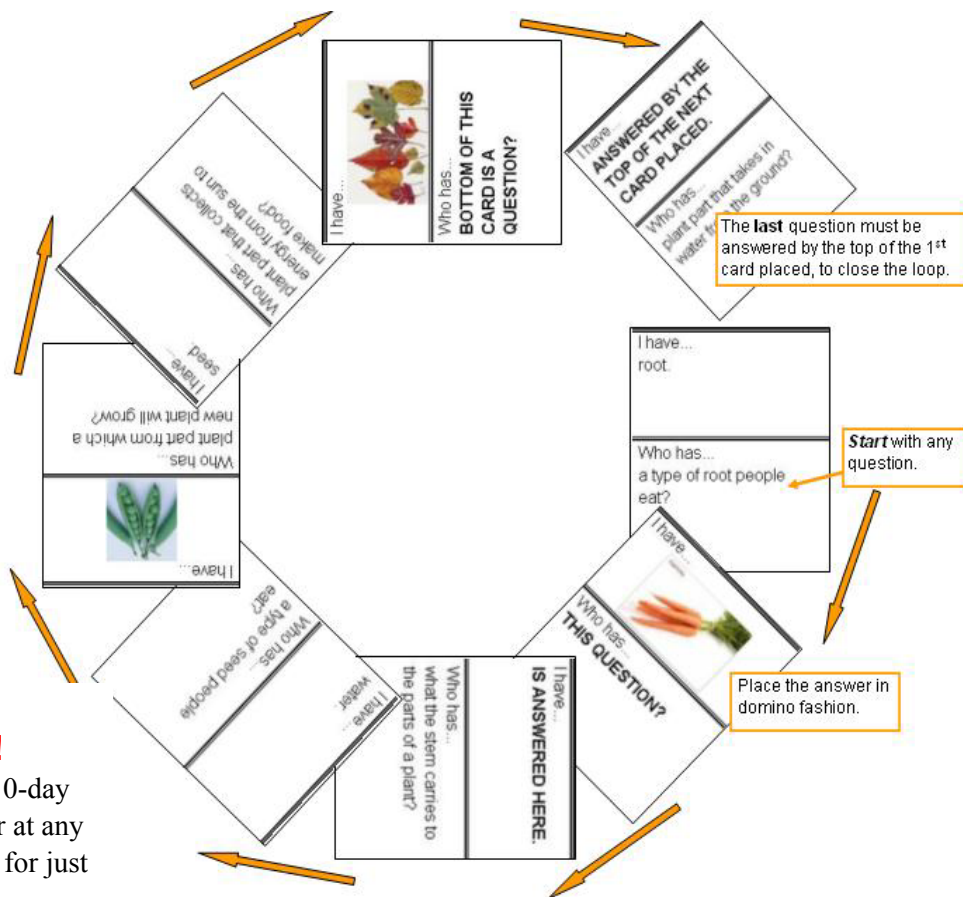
I have...
Who has...
BOTTOM OF THIS CARD IS A QUESTION?

I have...
ANSWERED BY THE TOP OF THE NEXT CARD PLACED.
Who has...
plant part that takes in water from the ground?

The **last** question must be answered by the top of the 1$^{st}$ card placed, to close the loop.

I have...
root.
Who has...
a type of root people eat?

**Start** with any question.

I have...
Who has...
THIS QUESTION?

Place the answer in domino fashion.

I have...
IS ANSWERED HERE.
Who has...
what the stem carries to the parts of a plant?

I have...
water.
Who has...
a type of seed people eat?

I have...
Who has...
plant part from which a new plant will grow?

I have...
seed.
Who has...
plant part that collects energy from the sun to make food?

!
0-day
r at any
for just